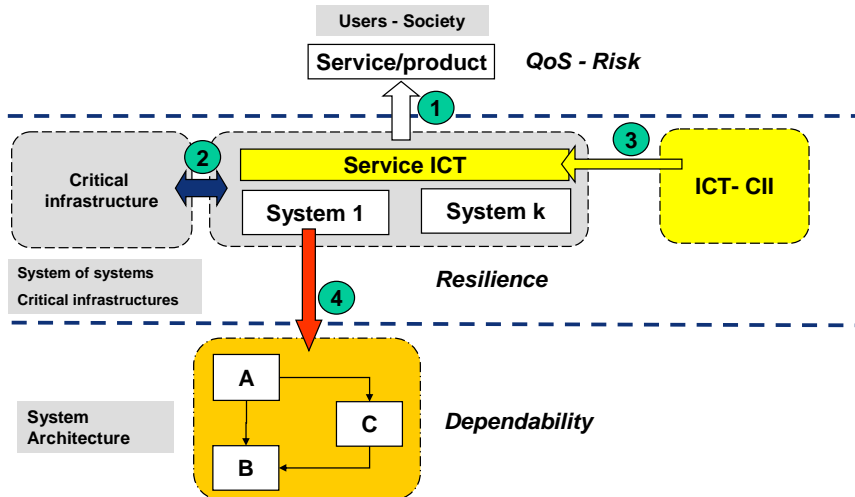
Users - Society

Service/product

QoS - Risk

1

2

3

Critical infrastructure

Service ICT

System 1

System k

ICT- CII

System of systems
Critical infrastructures

Resilience

4

A

C

B

System Architecture

Dependability